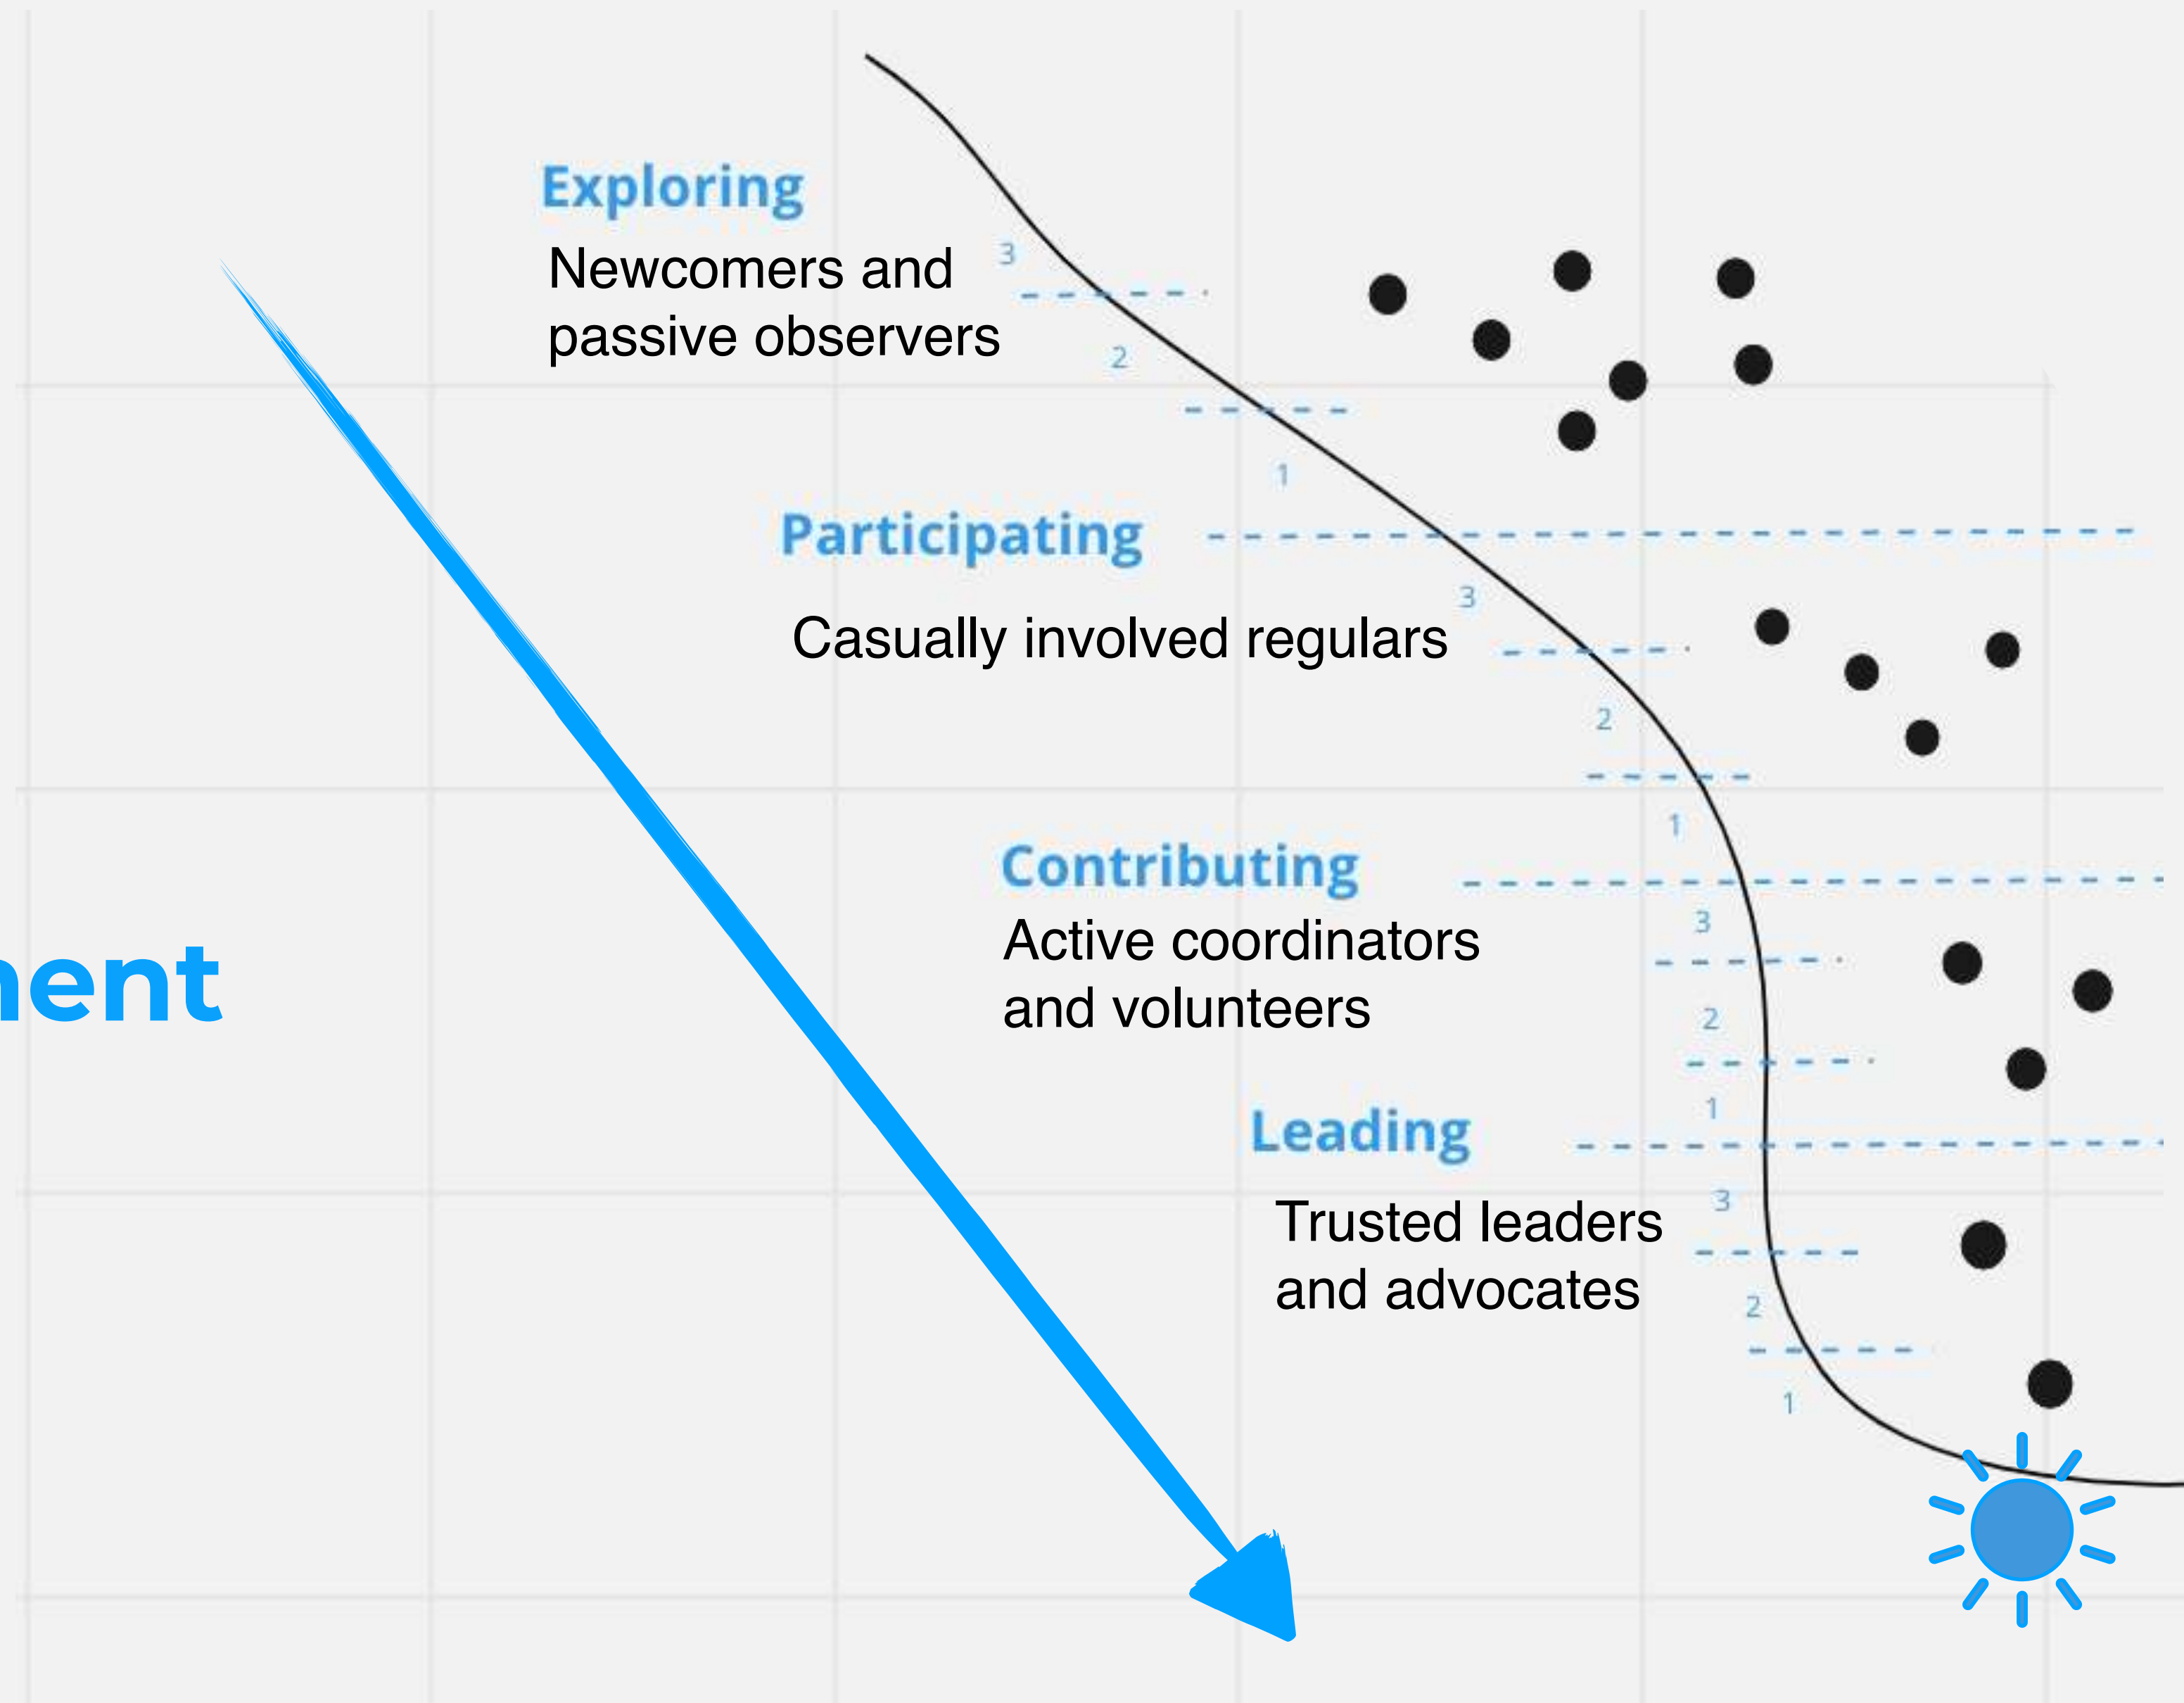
Exploring
Newcomers and passive observers

3
2
1

Participating

Casually involved regulars

3
2
1

ent

Contributing
Active coordinators and volunteers

3
2
1

Leading

Trusted leaders and advocates

3
2
1